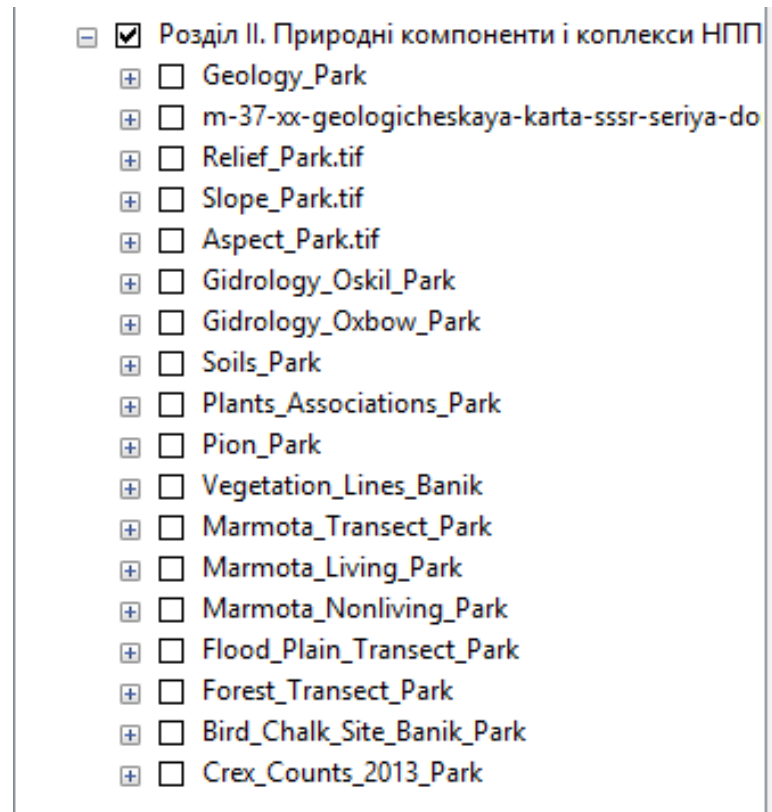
Розділ II. Природні компоненти і коплекси НПП
Geology_Park
m-37-xx-geologicheskaya-karta-sssr-seriya-do
Relief_Park.tif
Slope_Park.tif
Aspect_Park.tif
Gidrology_Oskil_Park
Gidrology_Oxbow_Park
Soils_Park
Plants_Associations_Park
Pion_Park
Vegetation_Lines_Banik
Marmota_Transect_Park
Marmota_Living_Park
Marmota_Nonliving_Park
Flood_Plain_Transect_Park
Forest_Transect_Park
Bird_Chalk_Site_Banik_Park
Crex_Counts_2013_Park